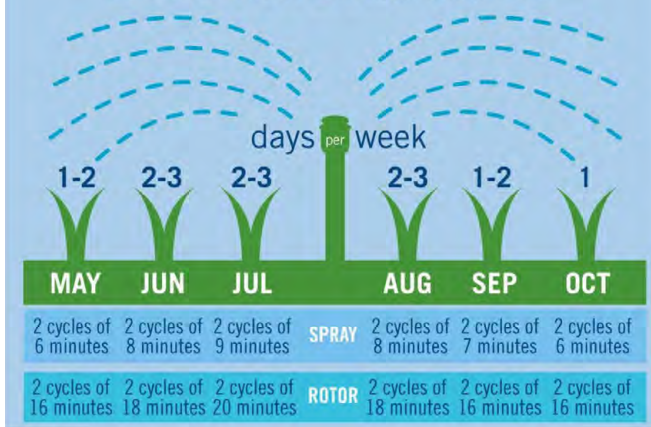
days per week

1-2 2-3 2-3 2-3 1-2 1

| MAY | JUN | JUL | | AUG | SEP | OCT |
|---|---|---|---|---|---|---|
| 2 cycles of 6 minutes | 2 cycles of 8 minutes | 2 cycles of 9 minutes | SPRAY | 2 cycles of 8 minutes | 2 cycles of 7 minutes | 2 cycles of 6 minutes |
| 2 cycles of 16 minutes | 2 cycles of 18 minutes | 2 cycles of 20 minutes | ROTOR | 2 cycles of 18 minutes | 2 cycles of 16 minutes | 2 cycles of 16 minutes |